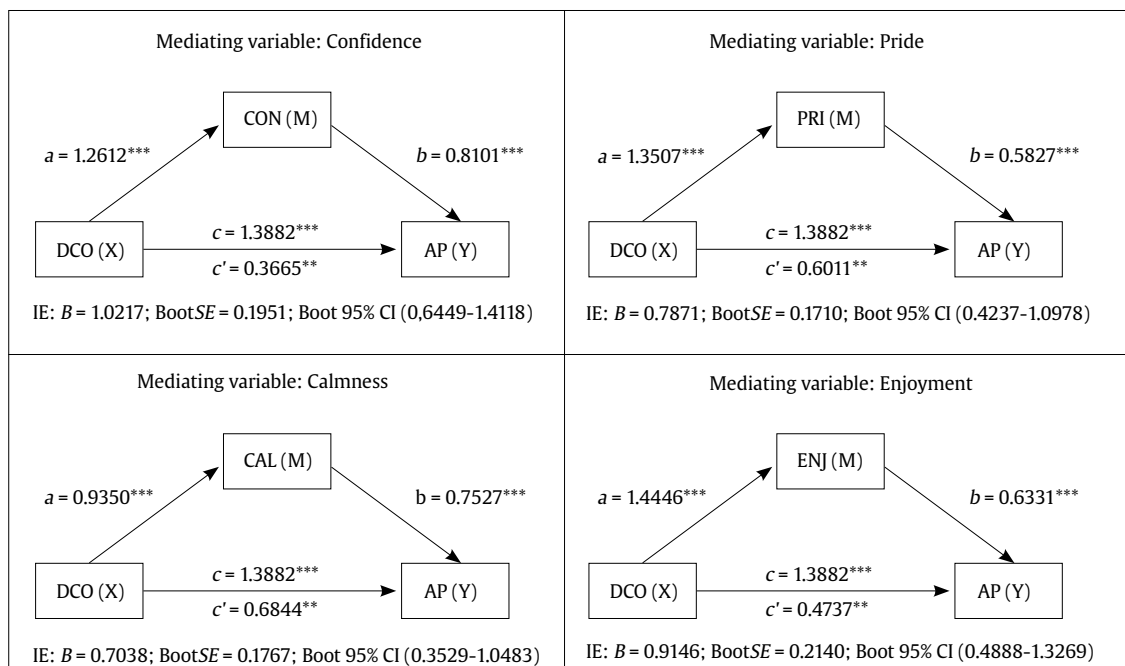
Mediating variable: Confidence

CON (M)

$a$ = 1.2612***

$b$ = 0.8101***

DCO (X)

$c$ = 1.3882***

$c'$ = 0.3665**

AP (Y)

IE: $B$ = 1.0217; Boot$SE$ = 0.1951; Boot 95% CI (0,6449-1.4118)

Mediating variable: Pride

PRI (M)

$a$ = 1.3507***

$b$ = 0.5827***

DCO (X)

$c$ = 1.3882***

$c'$ = 0.6011**

AP (Y)

IE: $B$ = 0.7871; Boot$SE$ = 0.1710; Boot 95% CI (0.4237-1.0978)

Mediating variable: Calmness

CAL (M)

$a$ = 0.9350***

b = 0.7527***

DCO (X)

$c$ = 1.3882***

$c'$ = 0.6844**

AP (Y)

IE: $B$ = 0.7038; Boot$SE$ = 0.1767; Boot 95% CI (0.3529-1.0483)

Mediating variable: Enjoyment

ENJ (M)

$a$ = 1.4446***

$b$ = 0.6331***

DCO (X)

$c$ = 1.3882***

$c'$ = 0.4737**

AP (Y)

IE: $B$ = 0.9146; Boot$SE$ = 0.2140; Boot 95% CI (0.4888-1.3269)